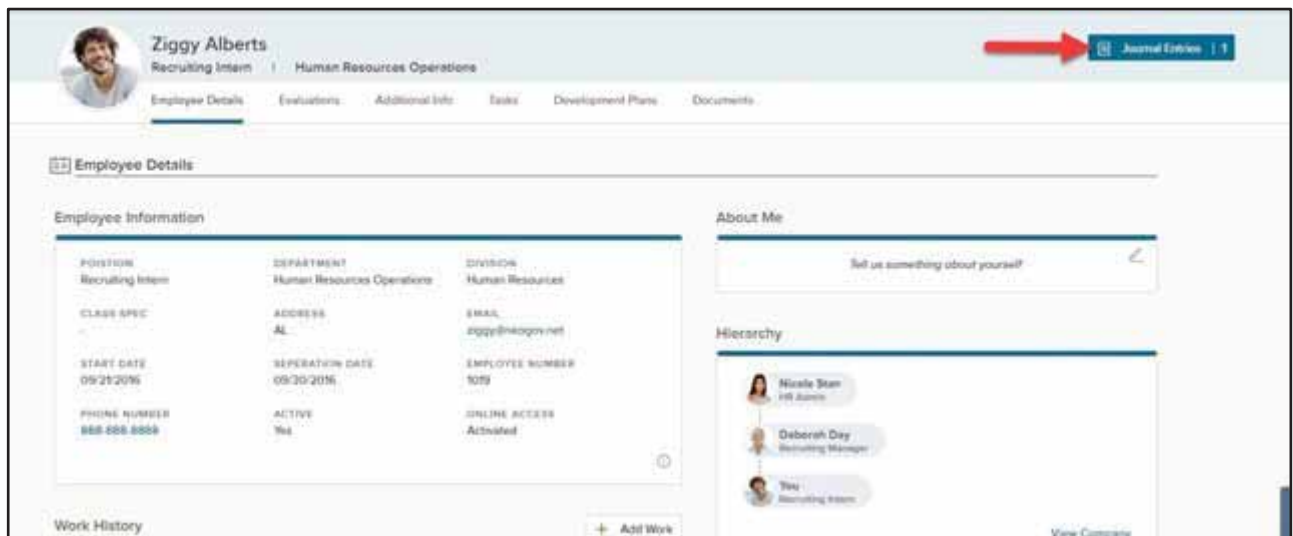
Ziggy Alberts
Recruiting Intern | Human Resources Operations

Journal Entries | 1

Employee Details Evaluations Additional Info Tasks Development Plans Documents

Employee Details

Employee Information

POSITION
Recruiting Intern

DEPARTMENT
Human Resources Operations

DIVISION
Human Resources

CLASS SPEC
-

ADDRESS
AL

EMAIL
ziggy@neogov.net

START DATE
09/21/2016

SEPERATION DATE
09/30/2016

EMPLOYEE NUMBER
1019

PHONE NUMBER
888-888-8888

ACTIVE
Yes

ONLINE ACCESS
Activated

About Me

Tell us something about yourself

Hierarchy

Nicole Stan
HR Admin

Deborah Day
Recruiting Manager

You
Recruiting Intern

View Company

Work History

+ Add Work